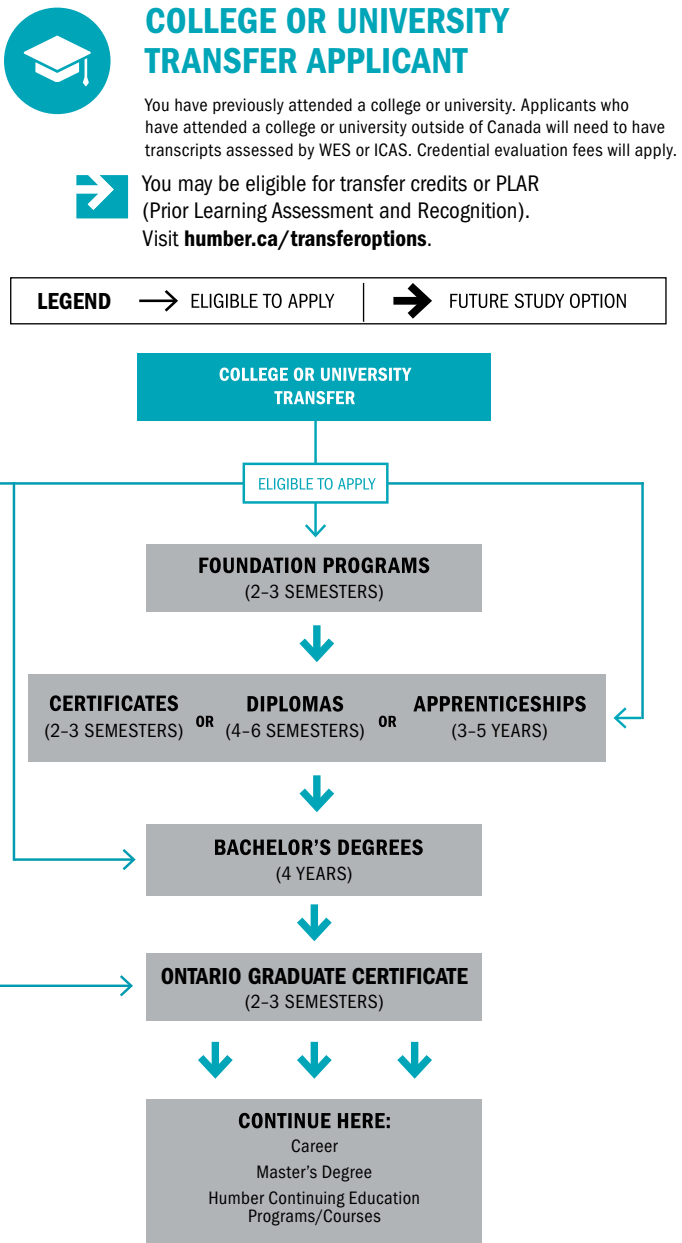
COLLEGE OR UNIVERSITY TRANSFER APPLICANT

You have previously attended a college or university. Applicants who have attended a college or university outside of Canada will need to have transcripts assessed by WES or ICAS. Credential evaluation fees will apply.

You may be eligible for transfer credits or PLAR (Prior Learning Assessment and Recognition). Visit **humber.ca/transferoptions**.

LEGEND ELIGIBLE TO APPLY FUTURE STUDY OPTION

COLLEGE OR UNIVERSITY TRANSFER

ELIGIBLE TO APPLY

FOUNDATION PROGRAMS
(2–3 SEMESTERS)

CERTIFICATES
(2–3 SEMESTERS)
OR
DIPLOMAS
(4–6 SEMESTERS)
OR
APPRENTICESHIPS
(3–5 YEARS)

BACHELOR'S DEGREES
(4 YEARS)

ONTARIO GRADUATE CERTIFICATE
(2–3 SEMESTERS)

CONTINUE HERE:
Career
Master's Degree
Humber Continuing Education Programs/Courses